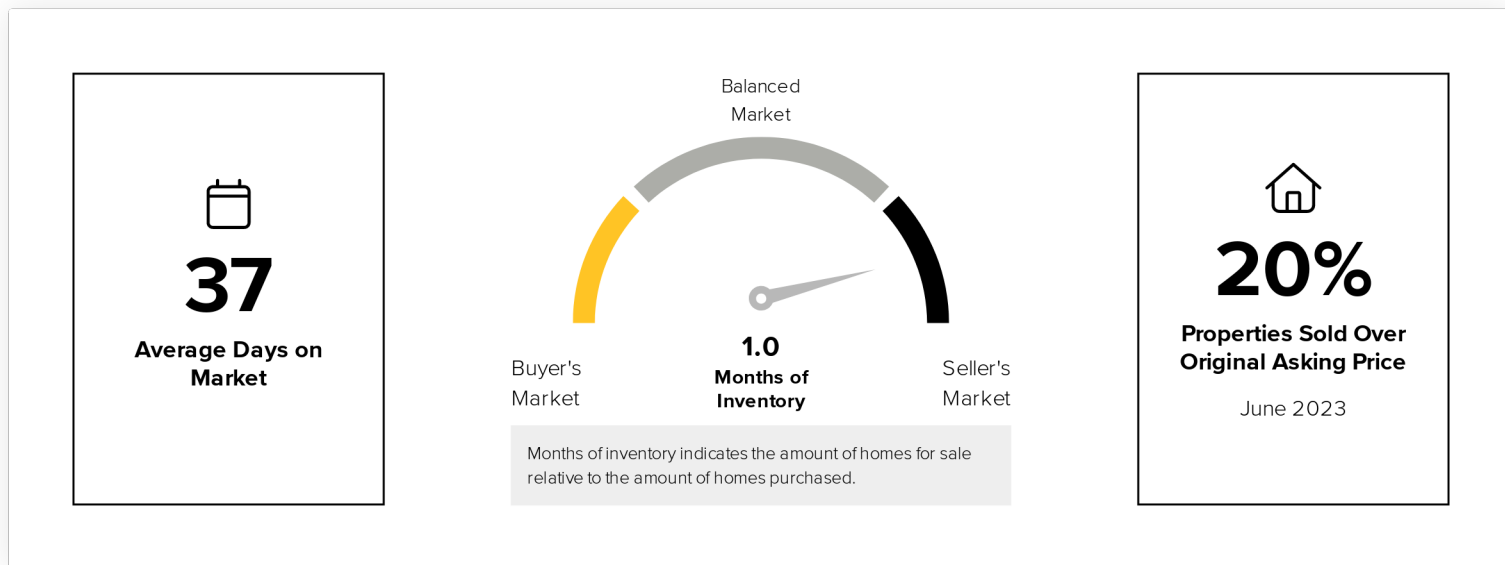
37
Average Days on Market

Balanced Market

Buyer's Market

1.0
Months of Inventory

Seller's Market

Months of inventory indicates the amount of homes for sale relative to the amount of homes purchased.

20%
Properties Sold Over Original Asking Price

June 2023